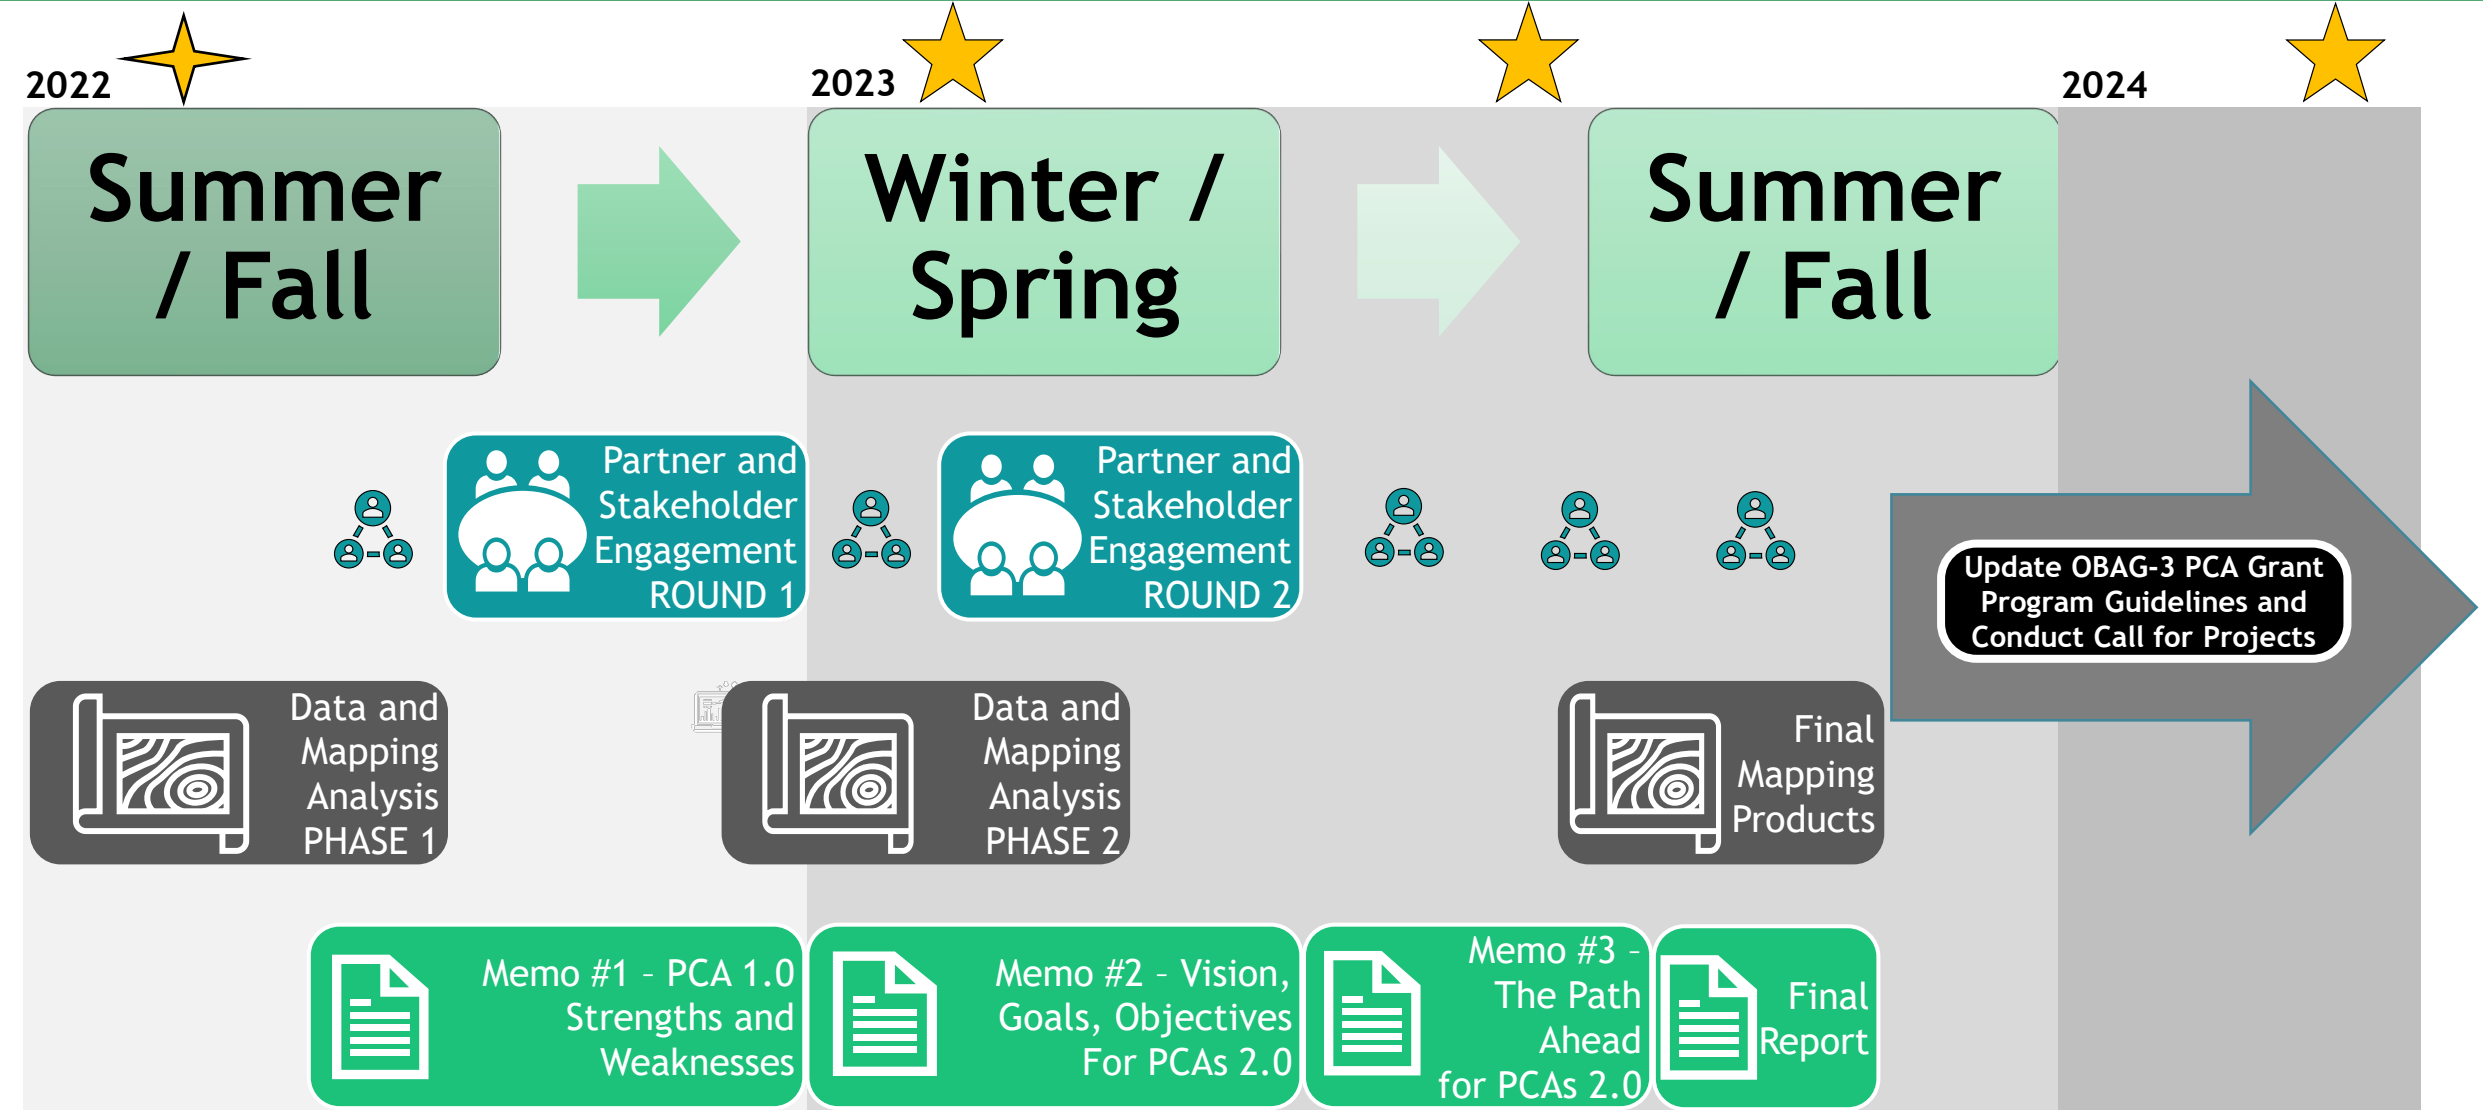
2022

2023

2024

Summer / Fall

Winter / Spring

Summer / Fall

Partner and Stakeholder Engagement ROUND 1

Partner and Stakeholder Engagement ROUND 2

Update OBAG-3 PCA Grant Program Guidelines and Conduct Call for Projects

Data and Mapping Analysis PHASE 1

Data and Mapping Analysis PHASE 2

Final Mapping Products

Memo #1 - PCA 1.0 Strengths and Weaknesses

Memo #2 - Vision, Goals, Objectives For PCAs 2.0

Memo #3 - The Path Ahead for PCAs 2.0

Final Report